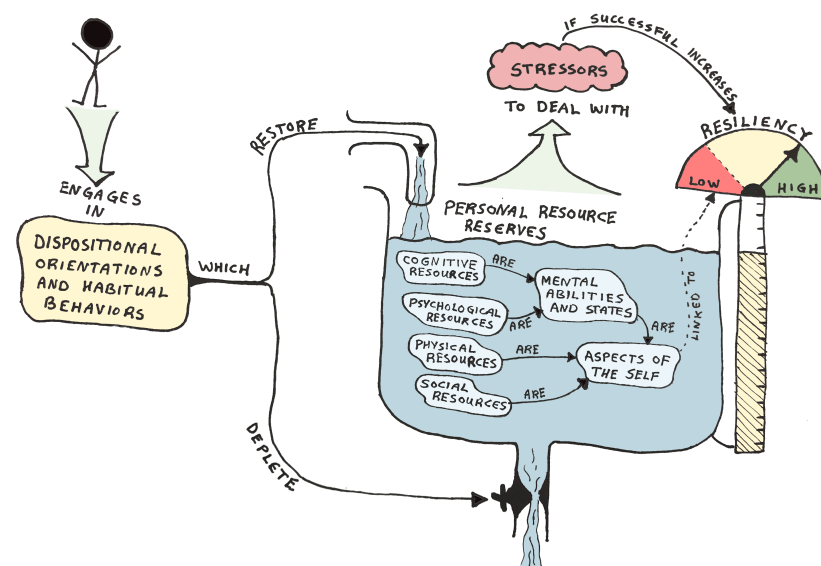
ENGAGES IN

DISPOSITIONAL ORIENTATIONS AND HABITUAL BEHAVIORS

WHICH

RESTORE

DEPLETE

STRESSORS

IF SUCCESSFUL INCREASES

TO DEAL WITH

RESILIENCY

LOW

HIGH

PERSONAL RESOURCE RESERVES

COGNITIVE RESOURCES

ARE

MENTAL ABILITIES AND STATES

PSYCHOLOGICAL RESOURCES

ARE

ARE

LINKED TO

PHYSICAL RESOURCES

ARE

ASPECTS OF THE SELF

SOCIAL RESOURCES

ARE